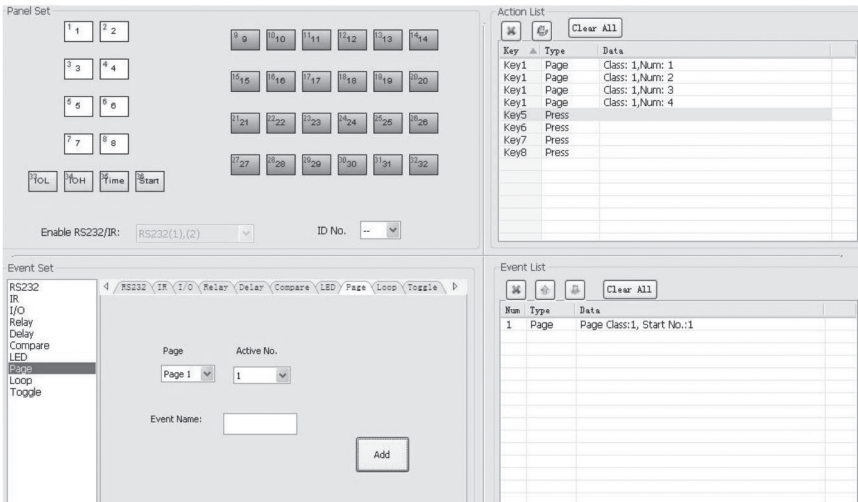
Panel Set

$^{1}$1 $^{2}$2
$^{3}$3 $^{4}$4
$^{5}$5 $^{6}$6
$^{7}$7 $^{8}$8

$^{9}$9 $^{10}$10 $^{11}$11 $^{12}$12 $^{13}$13 $^{14}$14
$^{15}$15 $^{16}$16 $^{17}$17 $^{18}$18 $^{19}$19 $^{20}$20
$^{21}$21 $^{22}$22 $^{23}$23 $^{24}$24 $^{25}$25 $^{26}$26
$^{27}$27 $^{28}$28 $^{29}$29 $^{30}$30 $^{31}$31 $^{32}$32

$^{33}$IOL $^{34}$IOH $^{35}$Time $^{36}$Start

Enable RS232/IR: RS232(1),(2)
ID No. --

Action List
Clear All

| Key | Type | Data |
|---|---|---|
| Key1 | Page | Class: 1,Num: 1 |
| Key1 | Page | Class: 1,Num: 2 |
| Key1 | Page | Class: 1,Num: 3 |
| Key1 | Page | Class: 1,Num: 4 |
| Key5 | Press | |
| Key6 | Press | |
| Key7 | Press | |
| Key8 | Press | |

Event Set

RS232
IR
I/O
Relay
Delay
Compare
LED
Page
Loop
Toggle

RS232 IR I/O Relay Delay Compare LED Page Loop Toggle

Page
Page 1
Active No.
1

Event Name:

Add

Event List
Clear All

| Num | Type | Data |
|---|---|---|
| 1 | Page | Page Class:1, Start No.:1 |